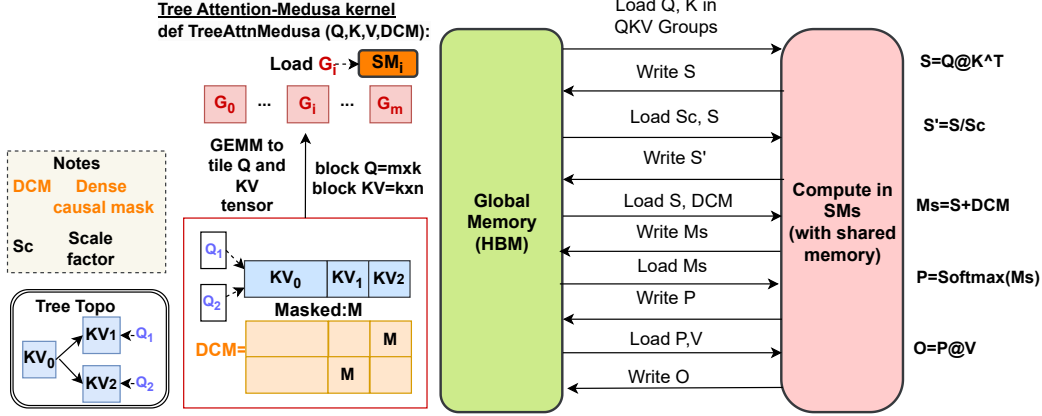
Tree Attention-Medusa kernel
def TreeAttnMedusa (Q,K,V,DCM):

Load $G_i$ $SM_i$

$G_0$ ... $G_i$ ... $G_m$

GEMM to tile Q and KV tensor

block Q=mxk
block KV=kxn

Notes
DCM Dense causal mask
Sc Scale factor

Tree Topo
$KV_0$
KV1 $Q_1$
KV2 $Q_2$

$Q_1$
$Q_2$
$KV_0$ $KV_1$ KV2
Masked:M
DCM=
M
M

Global Memory (HBM)

Load Q, K in QKV Groups
Write S
Load Sc, S
Write S'
Load S, DCM
Write Ms
Load Ms
Write P
Load P,V
Write O

Compute in SMs (with shared memory)

S=Q@K^T
S'=S/Sc
Ms=S+DCM
P=Softmax(Ms)
O=P@V